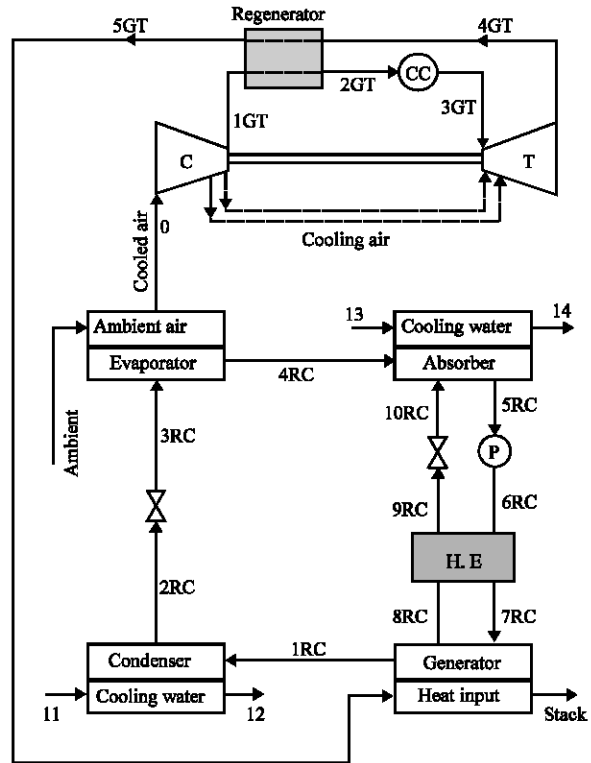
Regenerator

5GT

4GT

2GT

CC

1GT

3GT

C

T

Cooling air

0

Cooled air

Ambient air

Evaporator

13

Cooling water

14

Absorber

4RC

10RC

5RC

P

Ambient

3RC

9RC

6RC

H. E

2RC

8RC

7RC

1RC

Condenser

Cooling water

Generator

Heat input

11

12

Stack